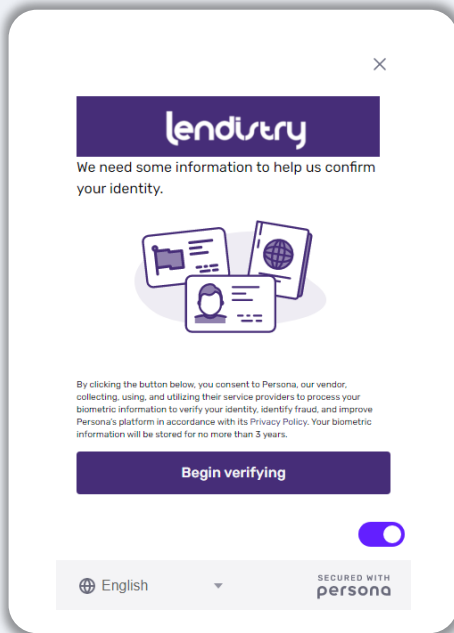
×

lendistry

We need some information to help us confirm your identity.

By clicking the button below, you consent to Persona, our vendor, collecting, using, and utilizing their service providers to process your biometric information to verify your identity, identify fraud, and improve Persona's platform in accordance with its Privacy Policy. Your biometric information will be stored for no more than 3 years.

Begin verifying

English

SECURED WITH
persona